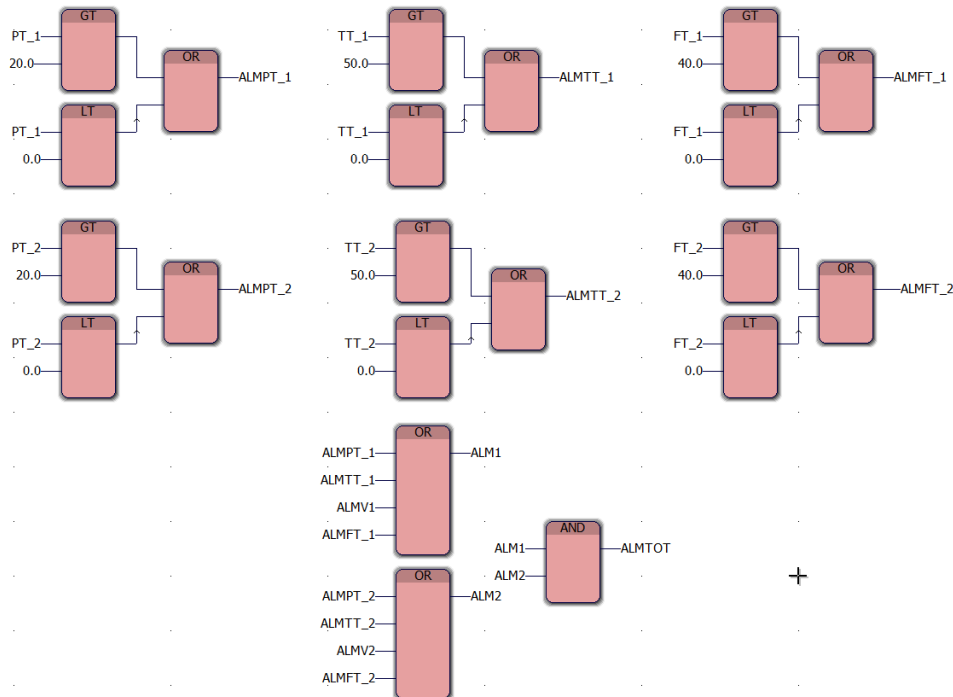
PT_1
20.0
GT
OR
ALMPT_1
PT_1
0.0
LT

TT_1
50.0
GT
OR
ALMTT_1
TT_1
0.0
LT

FT_1
40.0
GT
OR
ALMFT_1
FT_1
0.0
LT

PT_2
20.0
GT
OR
ALMPT_2
PT_2
0.0
LT

TT_2
50.0
GT
OR
ALMTT_2
TT_2
0.0
LT

FT_2
40.0
GT
OR
ALMFT_2
FT_2
0.0
LT

OR
ALMPT_1
ALMTT_1
ALMV1
ALMFT_1
ALM1

AND
ALM1
ALM2
ALMTOT

OR
ALMPT_2
ALMTT_2
ALMV2
ALMFT_2
ALM2